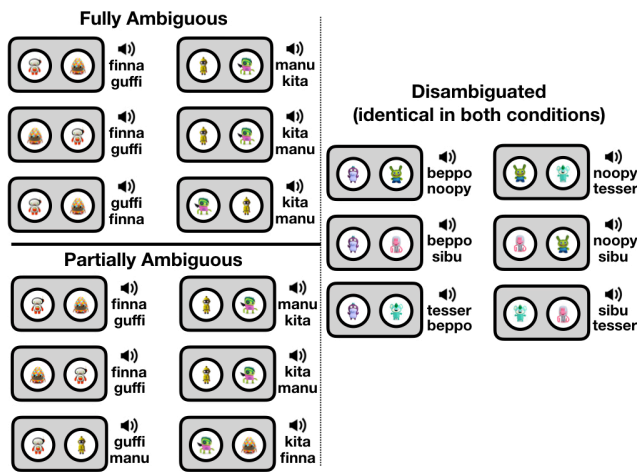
Fully Ambiguous

finna guffi

manu kita

finna guffi

kita manu

guffi finna

kita manu

Partially Ambiguous

finna guffi

manu kita

finna guffi

kita manu

guffi manu

kita finna

Disambiguated (identical in both conditions)

beppo noopy

noopy tesser

beppo sibu

noopy sibu

tesser beppo

sibu tesser